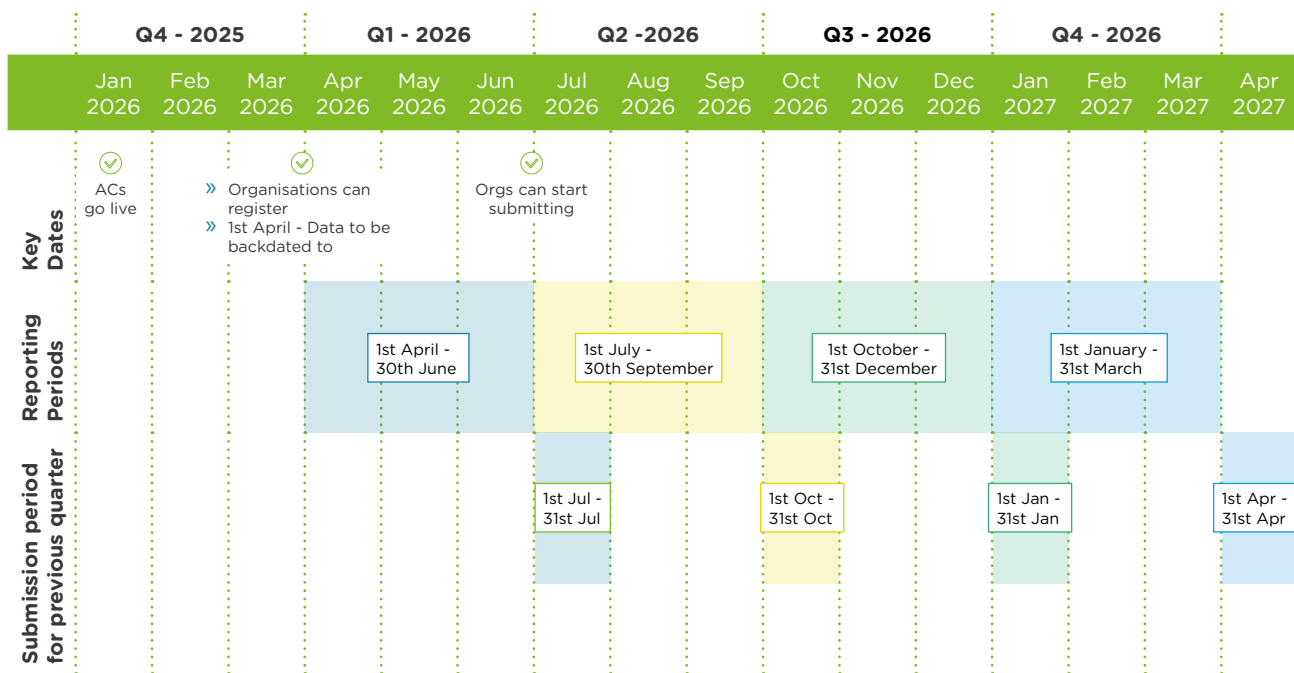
| Q4 - 2025 | | | Q1 - 2026 | | | Q2 -2026 | | | Q3 - 2026 | | | Q4 - 2026 | | | |
|---|---|---|---|---|---|---|---|---|---|---|---|---|---|---|---|
| Jan 2026 | Feb 2026 | Mar 2026 | Apr 2026 | May 2026 | Jun 2026 | Jul 2026 | Aug 2026 | Sep 2026 | Oct 2026 | Nov 2026 | Dec 2026 | Jan 2027 | Feb 2027 | Mar 2027 | Apr 2027 |

Key Dates

ACs go live

» Organisations can register
» 1st April - Data to be backdated to

Orgs can start submitting

Reporting Periods

1st April - 30th June

1st July - 30th September

1st October - 31st December

1st January - 31st March

Submission period for previous quarter

1st Jul - 31st Jul

1st Oct - 31st Oct

1st Jan - 31st Jan

1st Apr - 31st Apr